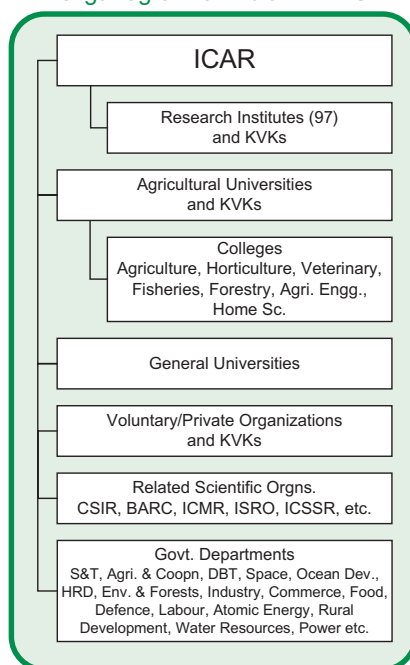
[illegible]

ICAR

Research Institutes (97) and KVKs

Agricultural Universities and KVKs

Colleges
Agriculture, Horticulture, Veterinary, Fisheries, Forestry, Agri. Engg., Home Sc.

General Universities

Voluntary/Private Organizations and KVKs

Related Scientific Orgns.
CSIR, BARC, ICMR, ISRO, ICSSR, etc.

Govt. Departments
S&T, Agri. & Coopn, DBT, Space, Ocean Dev., HRD, Env. & Forests, Industry, Commerce, Food, Defence, Labour, Atomic Energy, Rural Development, Water Resources, Power etc.